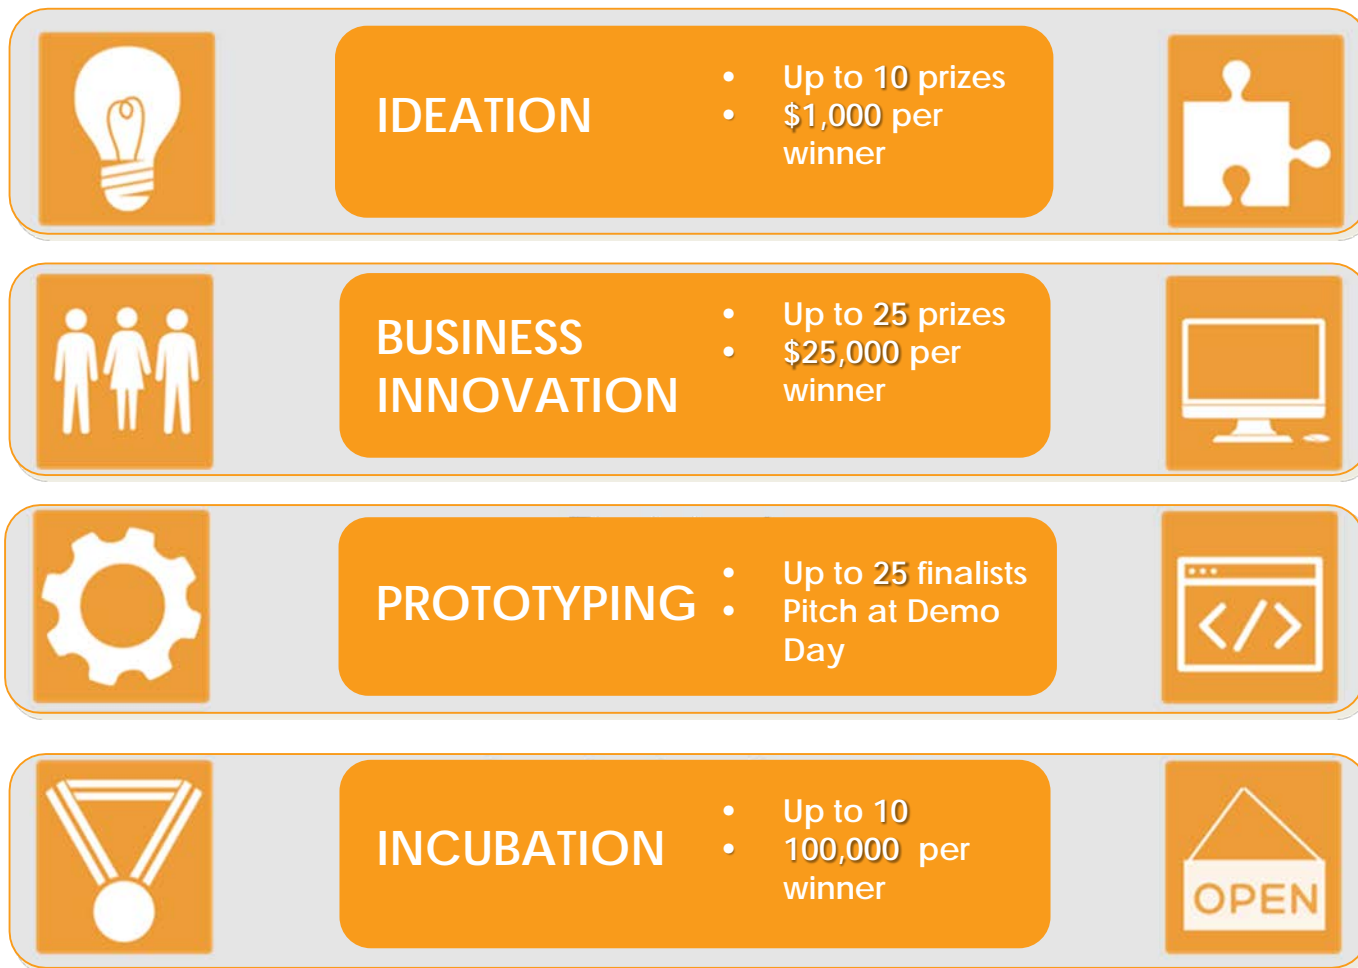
IDEATION

- Up to 10 prizes
- $1,000 per winner

BUSINESS INNOVATION

- Up to 25 prizes
- $25,000 per winner

PROTOTYPING

- Up to 25 finalists
- Pitch at Demo Day

INCUBATION

- Up to 10
- 100,000 per winner

OPEN